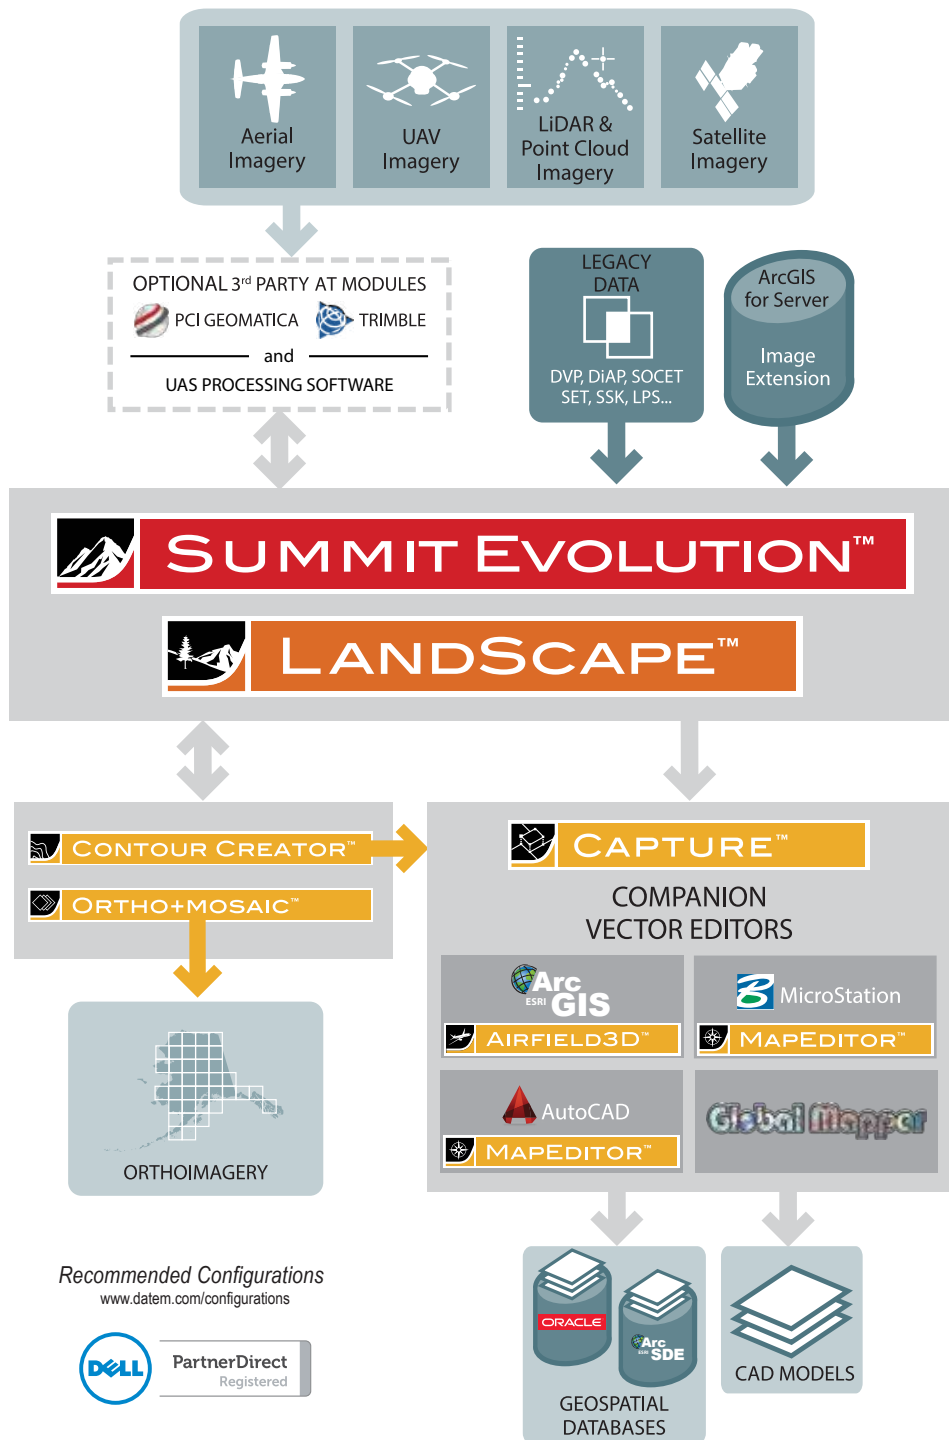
Aerial Imagery

UAV Imagery

LiDAR & Point Cloud Imagery

Satellite Imagery

OPTIONAL 3$^{rd}$ PARTY AT MODULES
PCI GEOMATICA TRIMBLE
and
UAS PROCESSING SOFTWARE

LEGACY DATA
DVP, DiAP, SOCET SET, SSK, LPS...

ArcGIS for Server
Image Extension

SUMMIT EVOLUTION™

LANDSCAPE™

CONTOUR CREATOR™

ORTHO+MOSAIC™

ORTHOIMAGERY

CAPTURE™

COMPANION VECTOR EDITORS

Arc GIS ESRI
AIRFIELD3D™

MicroStation
MAPEDITOR™

AutoCAD
MAPEDITOR™

Global Mapper

ORACLE
Arc SDE ESRI
GEOSPATIAL DATABASES

CAD MODELS

Recommended Configurations
www.datem.com/configurations

DELL
PartnerDirect
Registered